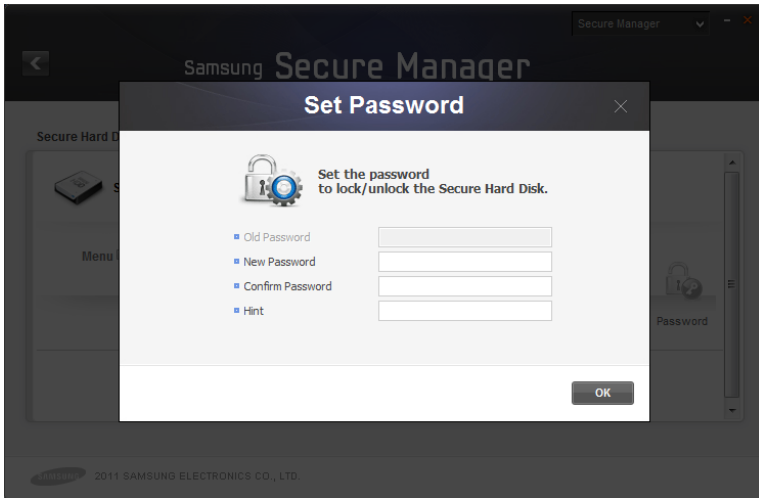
Secure Manager

Samsung Secure Manager

Set Password

Secure Hard D

S

Menu

Set the password
to lock/unlock the Secure Hard Disk.

Old Password
New Password
Confirm Password
Hint

Password

OK

SAMSUNG 2011 SAMSUNG ELECTRONICS CO., LTD.